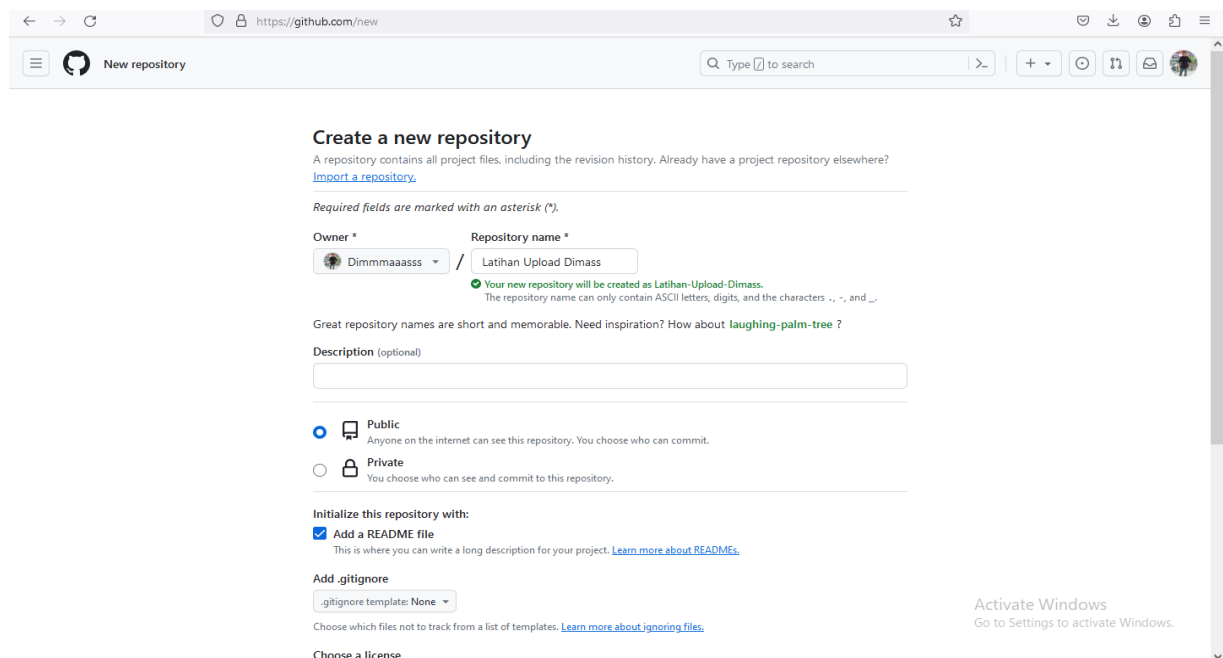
https://github.com/new

New repository

Type / to search

Create a new repository

A repository contains all project files, including the revision history. Already have a project repository elsewhere? Import a repository.

Required fields are marked with an asterisk (*).

Owner *

Dimmmaaasss

/

Repository name *

Latihan Upload Dimass

Your new repository will be created as Latihan-Upload-Dimass.

The repository name can only contain ASCII letters, digits, and the characters ., -, and _.

Great repository names are short and memorable. Need inspiration? How about laughing-palm-tree ?

Description (optional)

Public

Anyone on the internet can see this repository. You choose who can commit.

Private

You choose who can see and commit to this repository.

Initialize this repository with:

Add a README file

This is where you can write a long description for your project. Learn more about READMEs.

Add .gitignore

.gitignore template: None

Choose which files not to track from a list of templates. Learn more about ignoring files.

Choose a license

Activate Windows

Go to Settings to activate Windows.